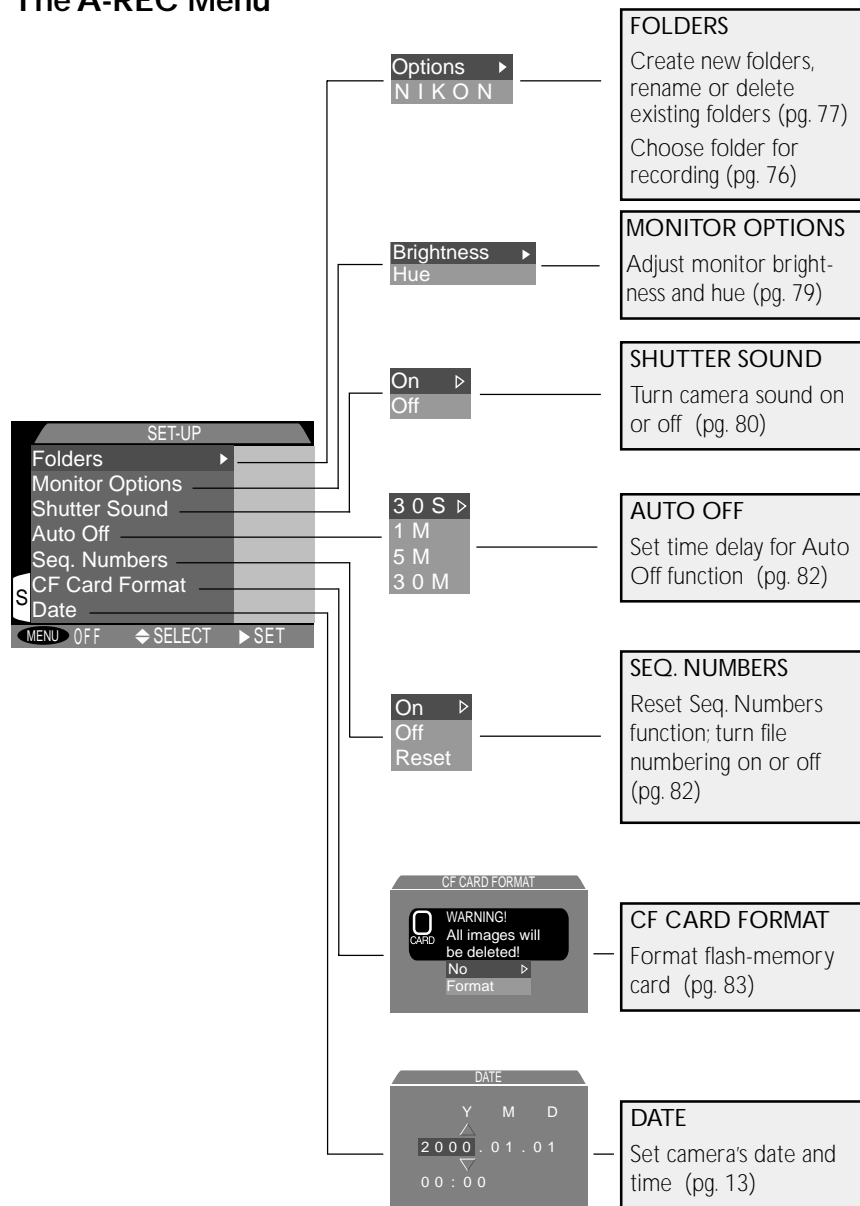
The A-REC Menu

SET-UP
Folders
Monitor Options
Shutter Sound
Auto Off
Seq. Numbers
CF Card Format
Date
S
MENU OFF SELECT SET

Options
NIKON

FOLDERS
Create new folders, rename or delete existing folders (pg. 77)
Choose folder for recording (pg. 76)

Brightness
Hue

MONITOR OPTIONS
Adjust monitor brightness and hue (pg. 79)

On
Off

SHUTTER SOUND
Turn camera sound on or off (pg. 80)

30 S
1 M
5 M
30 M

AUTO OFF
Set time delay for Auto Off function (pg. 82)

On
Off
Reset

SEQ. NUMBERS
Reset Seq. Numbers function; turn file numbering on or off (pg. 82)

CF CARD FORMAT
CARD
WARNING!
All images will be deleted!
No
Format

CF CARD FORMAT
Format flash-memory card (pg. 83)

DATE
Y M D
2000 . 01 . 01
00 : 00

DATE
Set camera's date and time (pg. 13)